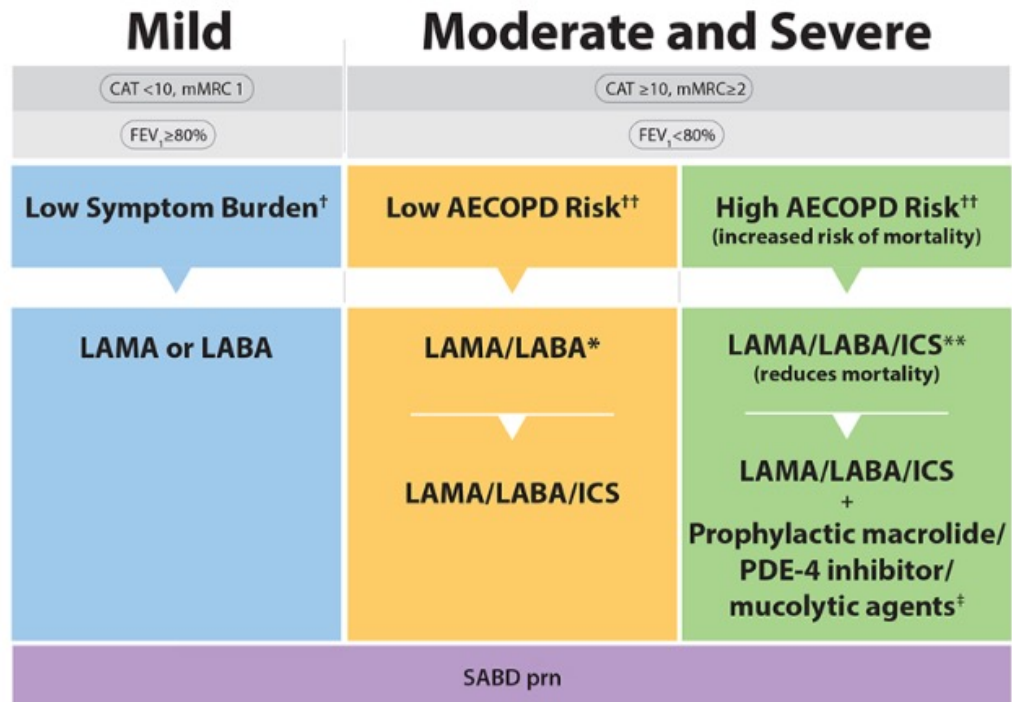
Mild

Moderate and Severe

CAT <10, mMRC 1

CAT ≥10, mMRC≥2

FEV$_1$≥80%

FEV$_1$<80%

Low Symptom Burden†

Low AECOPD Risk††

High AECOPD Risk††
(increased risk of mortality)

LAMA or LABA

LAMA/LABA*

LAMA/LABA/ICS

LAMA/LABA/ICS**
(reduces mortality)

LAMA/LABA/ICS
+
Prophylactic macrolide/ PDE-4 inhibitor/ mucolytic agents‡

SABD prn